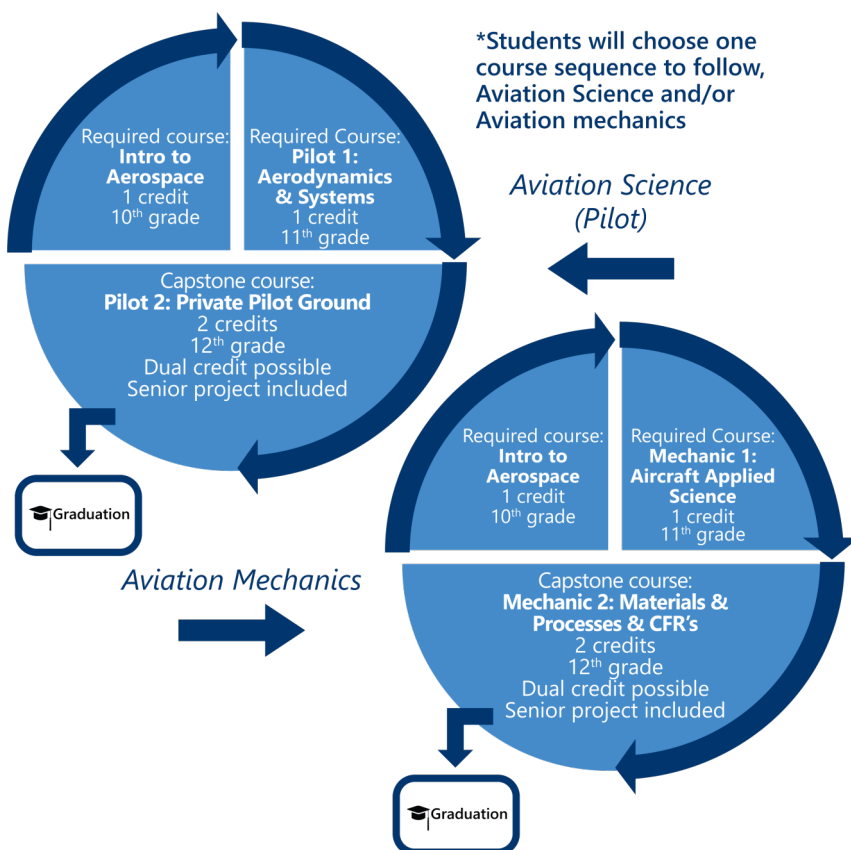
*Students will choose one course sequence to follow, Aviation Science and/or Aviation mechanics

Required course:
**Intro to Aerospace**
1 credit
$10^{th}$ grade

Required Course:
**Pilot 1: Aerodynamics & Systems**
1 credit
$11^{th}$ grade

Aviation Science (Pilot)

Capstone course:
**Pilot 2: Private Pilot Ground**
2 credits
$12^{th}$ grade
Dual credit possible
Senior project included

Graduation

Required course:
**Intro to Aerospace**
1 credit
$10^{th}$ grade

Required Course:
**Mechanic 1: Aircraft Applied Science**
1 credit
$11^{th}$ grade

Aviation Mechanics

Capstone course:
**Mechanic 2: Materials & Processes & CFR's**
2 credits
$12^{th}$ grade
Dual credit possible
Senior project included

Graduation